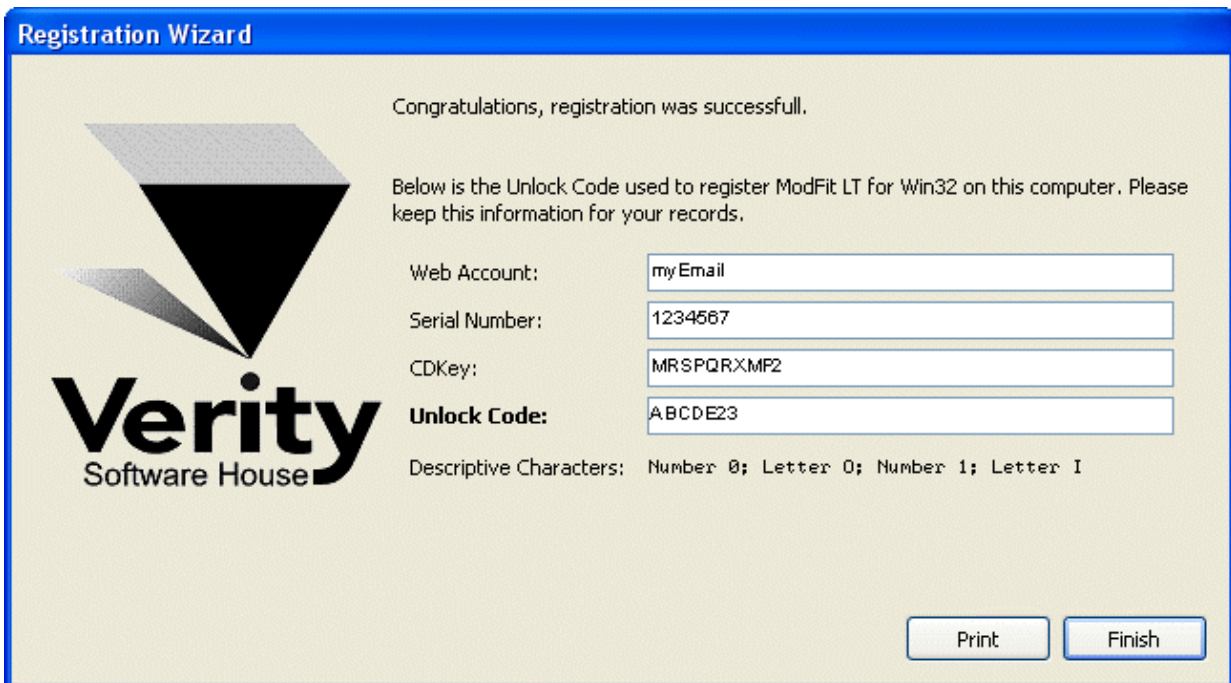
Registration Wizard

Verity
Software House

Congratulations, registration was successfull.

Below is the Unlock Code used to register ModFit LT for Win32 on this computer. Please keep this information for your records.

Web Account: myEmail

Serial Number: 1234567

CDKey: MRSPQRXMP2

**Unlock Code:** ABCDE23

Descriptive Characters: Number 0; Letter O; Number 1; Letter I

Print

Finish